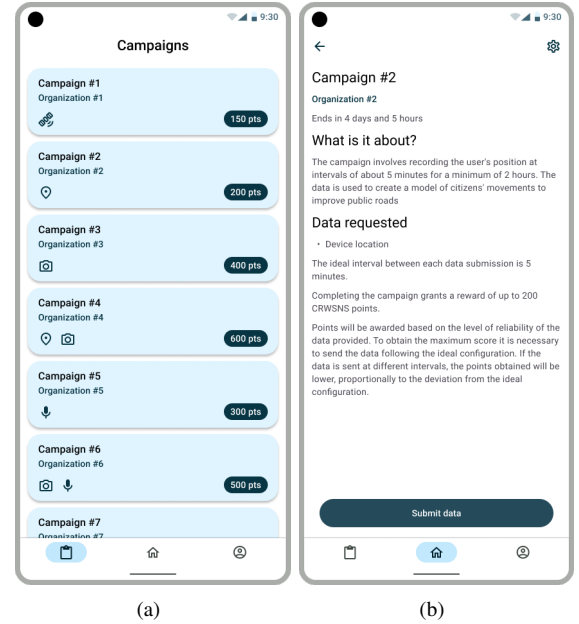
9:30

Campaigns

Campaign #1
Organization #1
150 pts

Campaign #2
Organization #2
200 pts

Campaign #3
Organization #3
400 pts

Campaign #4
Organization #4
600 pts

Campaign #5
Organization #5
300 pts

Campaign #6
Organization #6
500 pts

Campaign #7
Organization #7

9:30

Campaign #2
Organization #2
Ends in 4 days and 5 hours

What is it about?
The campaign involves recording the user's position at intervals of about 5 minutes for a minimum of 2 hours. The data is used to create a model of citizens' movements to improve public roads

Data requested
• Device location

The ideal interval between each data submission is 5 minutes.

Completing the campaign grants a reward of up to 200 CRWSNS points.

Points will be awarded based on the level of reliability of the data provided. To obtain the maximum score it is necessary to send the data following the ideal configuration. If the data is sent at different intervals, the points obtained will be lower, proportionally to the deviation from the ideal configuration.

Submit data

(a)

(b)